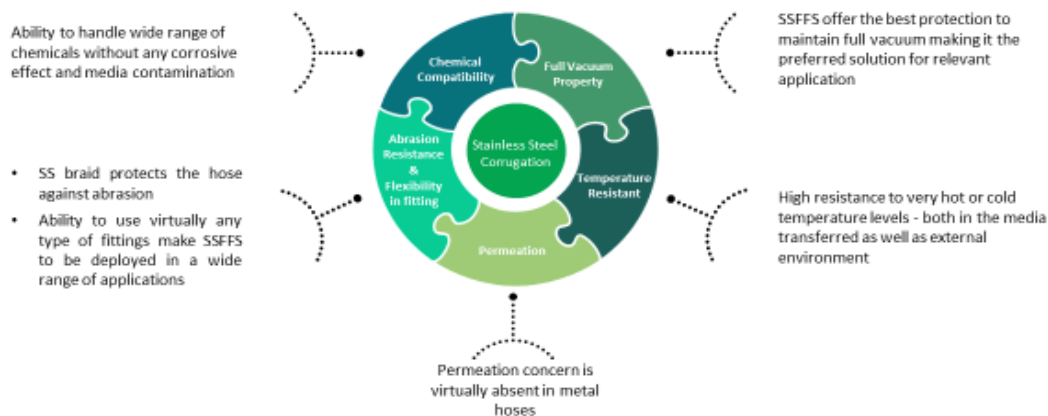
Ability to handle wide range of chemicals without any corrosive effect and media contamination

SSFFS offer the best protection to maintain full vacuum making it the preferred solution for relevant application

Chemical Compatibility

Full Vacuum Property

Abrasion Resistance & Flexibility in fitting

Stainless Steel Corrugation

Temperature Resistant

Permeation

• SS braid protects the hose against abrasion
• Ability to use virtually any type of fittings make SSFFS to be deployed in a wide range of applications

High resistance to very hot or cold temperature levels - both in the media transferred as well as external environment

Permeation concern is virtually absent in metal hoses